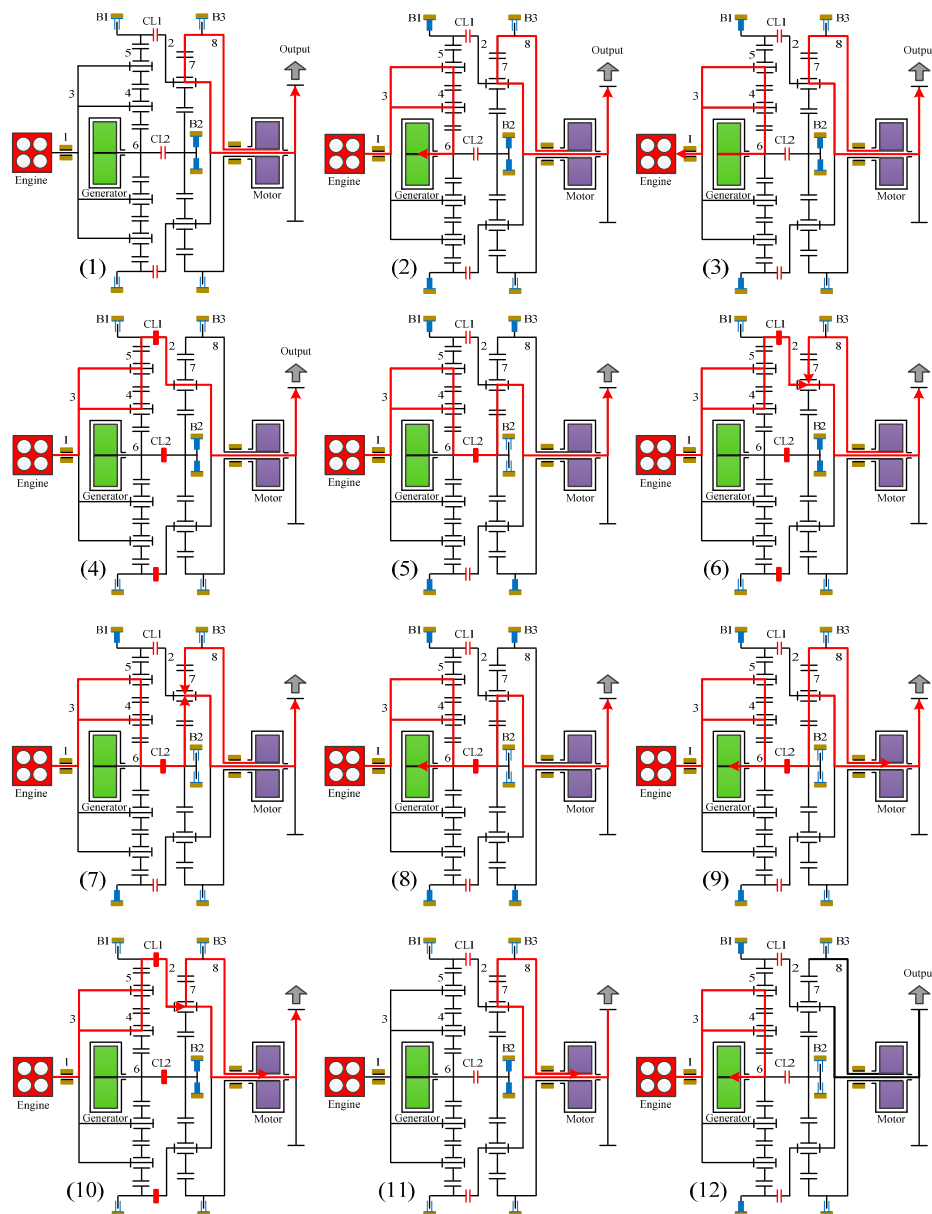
B1 CL1 B3
5 2 8
7 Output
3 4
1 CL2 B2
6
Engine
Generator Motor
(1)

B1 CL1 B3
5 2 8
7 Output
3 4
1 CL2 B2
6
Engine
Generator Motor
(2)

B1 CL1 B3
5 2 8
7 Outpu
3 4
1 CL2 B2
6
Engine
Generator Motor
(3)

B1 CL1 B3
5 2 8
7 Output
3 4
1 CL2 B2
6
Engine
Generator Motor
(4)

B1 CL1 B3
5 2 8
7
3 4
1 CL2 B2
6
Engine
Generator Motor
(5)

B1 CL1 B3
5 2 8
7
3 4
1 CL2 B2
6
Engine
Generator Motor
(6)

B1 CL1 B3
5 2 8
7
3 4
1 CL2 B2
6
Engine
Generator Motor
(7)

B1 CL1 B3
5 2 8
7
3 4
1 CL2 B2
6
Engine
Generator Motor
(8)

B1 CL1 B3
5 2 8
7
3 4
1 CL2 B2
6
Engine
Generator Motor
(9)

B1 CL1 B3
5 2 8
7
3 4
1 CL2 B2
6
Engine
Generator Motor
(10)

B1 CL1 B3
5 2 8
7
3 4
1 CL2 B2
6
Engine
Generator Motor
(11)

B1 CL1 B3
5 2 8
7 Outpu
3 4
1 CL2 B2
6
Engine
Generator Motor
(12)